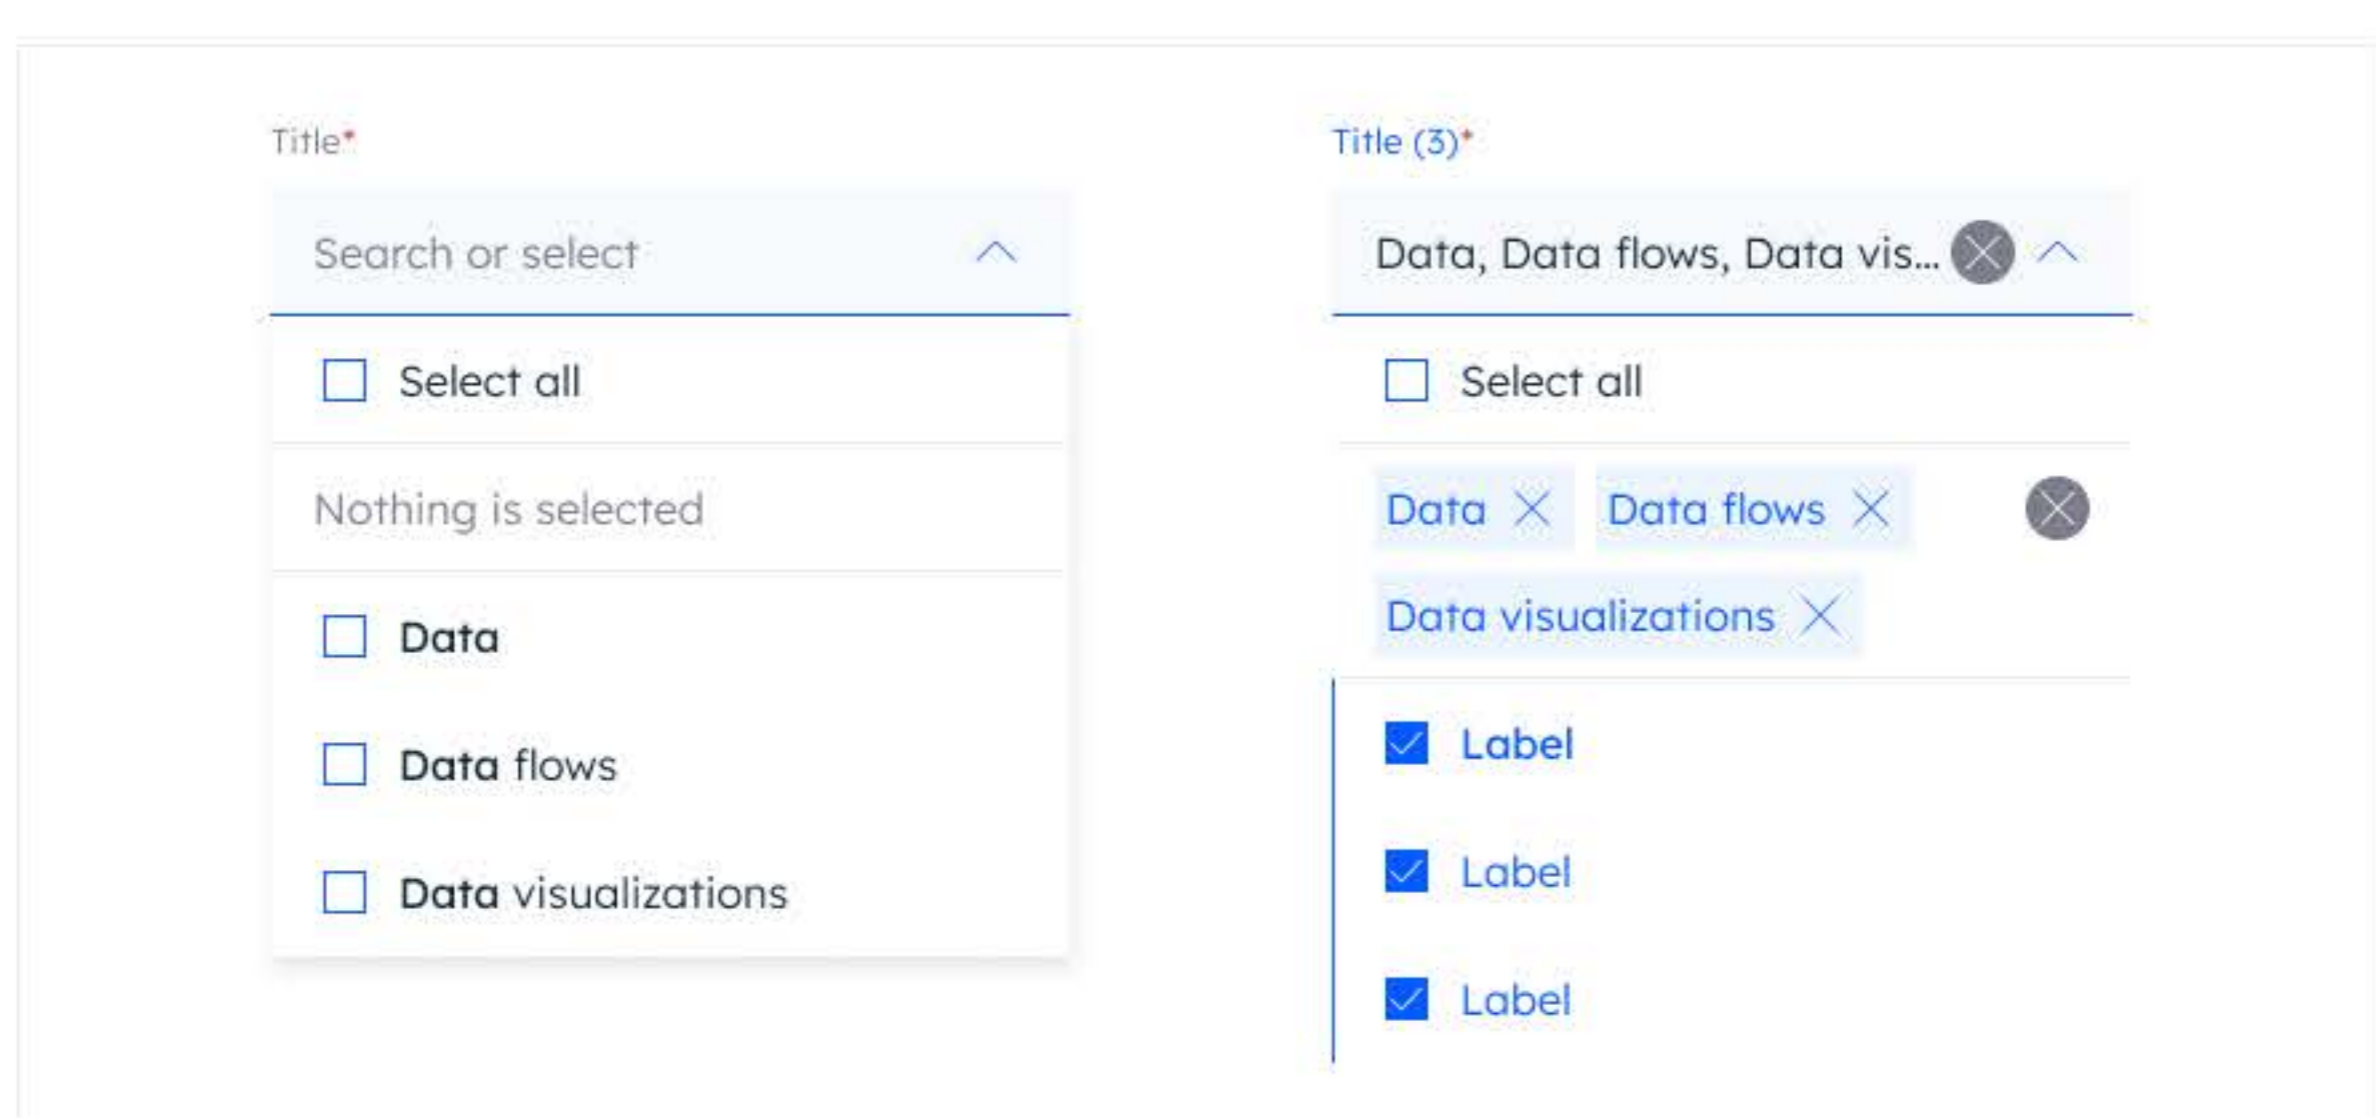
Title*

Search or select

Select all

Nothing is selected

Data

Data flows

Data visualizations

Title (3)*

Data, Data flows, Data vis...

Select all

Data
Data flows

Data visualizations

Label

Label

Label